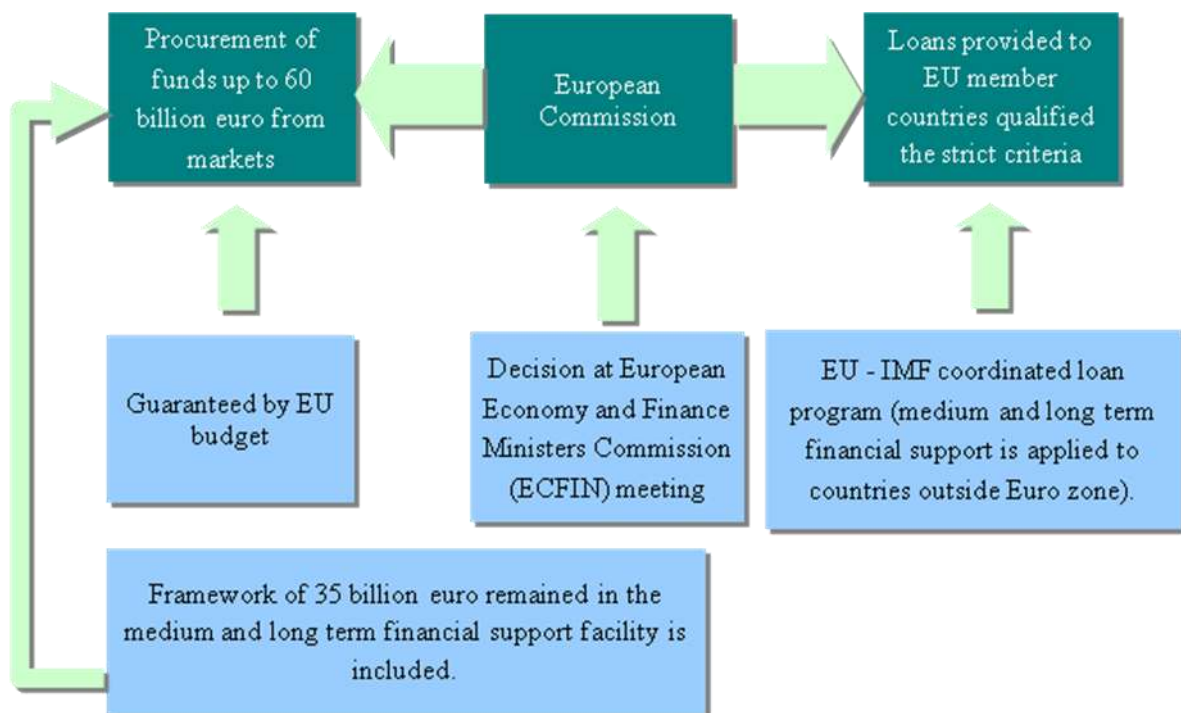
Procurement of funds up to 60 billion euro from markets

European Commission

Loans provided to EU member countries qualified the strict criteria

Guaranteed by EU budget

Decision at European Economy and Finance Ministers Commission (ECFIN) meeting

EU - IMF coordinated loan program (medium and long term financial support is applied to countries outside Euro zone).

Framework of 35 billion euro remained in the medium and long term financial support facility is included.